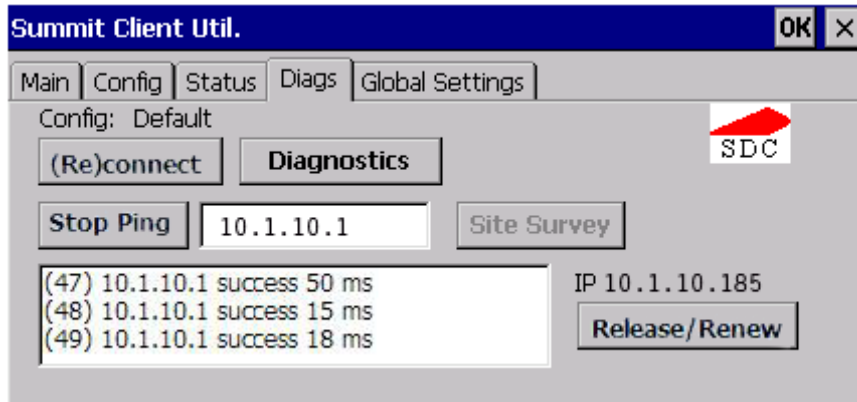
Summit Client Util.
OK ×

Main | Config | Status | Diags | Global Settings

Config: Default

SDC

(Re)connect
Diagnostics

Stop Ping
10.1.10.1
Site Survey

(47) 10.1.10.1 success 50 ms
(48) 10.1.10.1 success 15 ms
(49) 10.1.10.1 success 18 ms

IP 10.1.10.185
Release/Renew